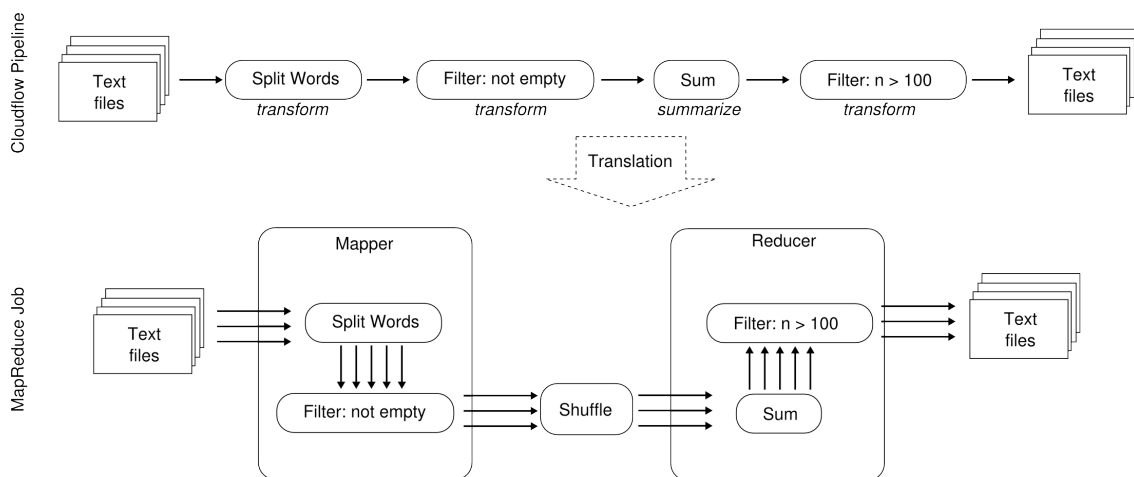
Cloudflow Pipeline

Text files

Split Words
transform

Filter: not empty
transform

Sum
summarize

Filter: n > 100
transform

Text files

Translation

MapReduce Job

Text files

Mapper

Split Words

Filter: not empty

Shuffle

Reducer

Filter: n > 100

Sum

Text files